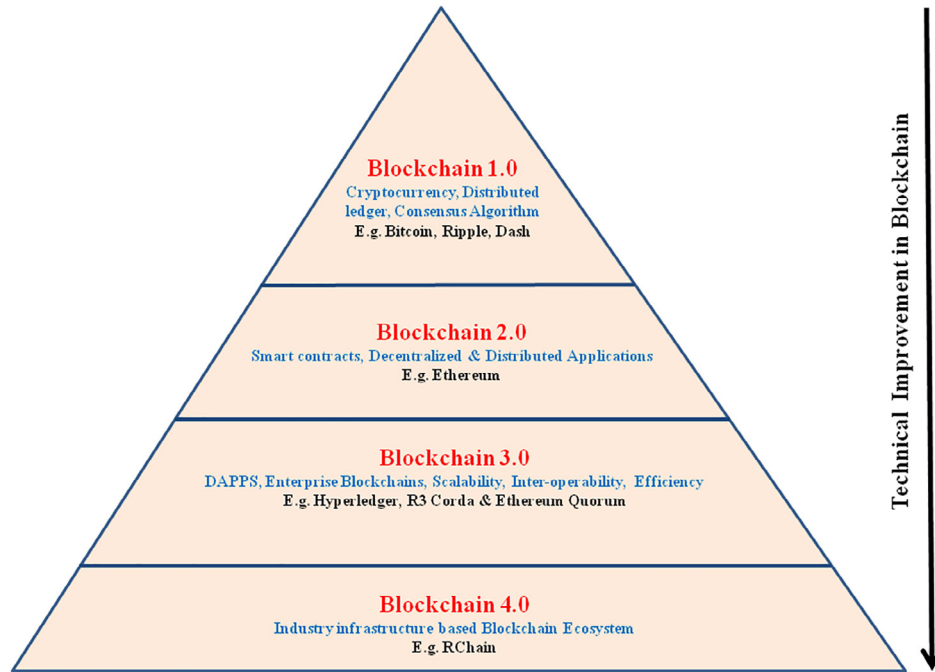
Blockchain 1.0
Cryptocurrency, Distributed ledger, Consensus Algorithm
E.g. Bitcoin, Ripple, Dash

Blockchain 2.0
Smart contracts, Decentralized & Distributed Applications
E.g. Ethereum

Blockchain 3.0
DAPPS, Enterprise Blockchains, Scalability, Inter-operability, Efficiency
E.g. Hyperledger, R3 Corda & Ethereum Quorum

Blockchain 4.0
Industry infrastructure based Blockchain Ecosystem
E.g. RChain

Technical Improvement in Blockchain